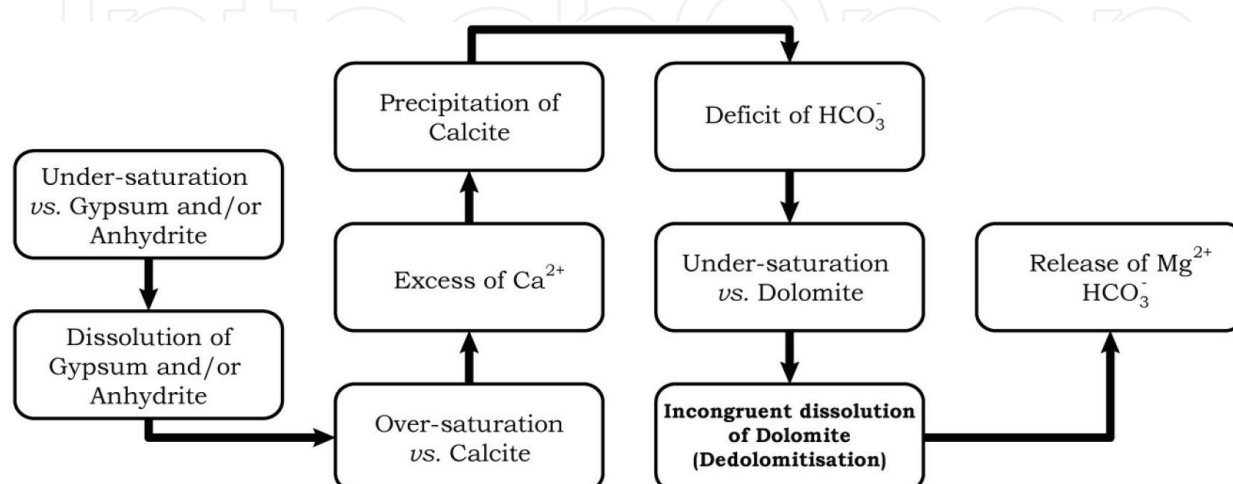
Under-saturation *vs.* Gypsum and/or Anhydrite

Dissolution of Gypsum and/or Anhydrite

Over-saturation *vs.* Calcite

Excess of $Ca^{2+}$

Precipitation of Calcite

Deficit of $HCO_3^-$

Under-saturation *vs.* Dolomite

**Incongruent dissolution of Dolomite (Dedolomitisation)**

Release of $Mg^{2+}$ $HCO_3^-$